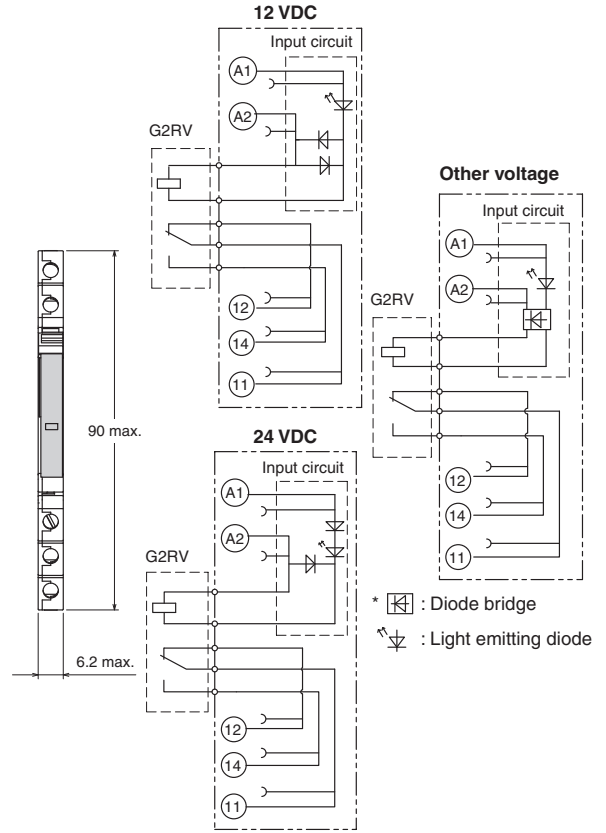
12 VDC

Input circuit

A1

A2

G2RV

12

14

11

90 max.

6.2 max.

Other voltage

Input circuit

A1

A2

G2RV

12

14

11

24 VDC

Input circuit

A1

A2

G2RV

12

14

11

* : Diode bridge

: Light emitting diode